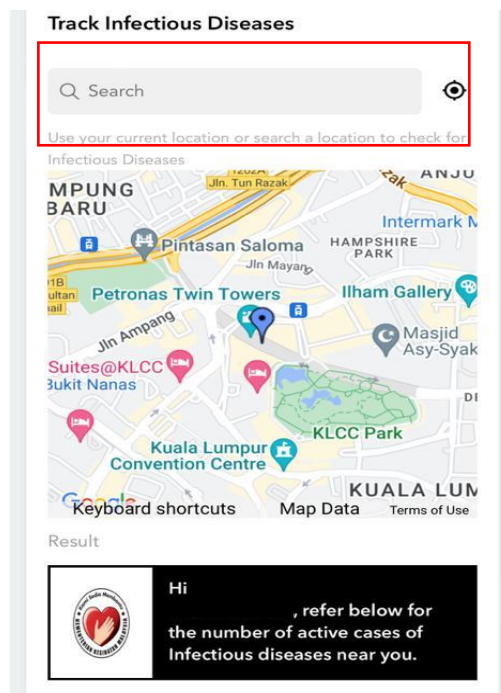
Track Infectious Diseases

Search

Use your current location or search a location to check for Infectious Diseases

MPUNG BARU
Jln. Tun Razak
ANJU
Intermark M
Pintasan Saloma
HAMPSHIRE PARK
Jln Mayang
Petronas Twin Towers
Ilham Gallery
Jln Ampang
Masjid Asy-Syak
Suites@KLCC
Bukit Nanas
KLCC Park
Kuala Lumpur Convention Centre
KUALA LUM
Keyboard shortcuts
Map Data
Terms of Use

Result

Hi
, refer below for the number of active cases of Infectious diseases near you.